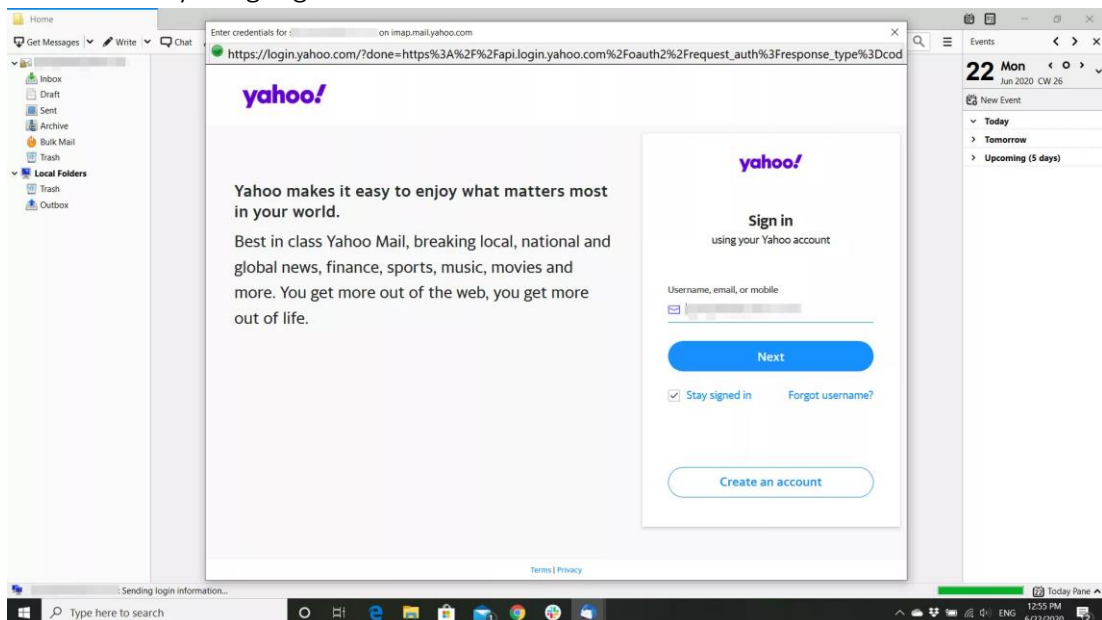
Home

Get Messages Write Chat

Inbox
Draft
Sent
Archive
Bulk Mail
Trash
Local Folders
Trash
Outbox

Enter credentials for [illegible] on imap.mail.yahoo.com

https://login.yahoo.com/?done=https%3A%2F%2Fapi.login.yahoo.com%2Foauth2%2Frequest_auth%3Fresponse_type%3Dcod

yahoo!

Yahoo makes it easy to enjoy what matters most in your world.

Best in class Yahoo Mail, breaking local, national and global news, finance, sports, music, movies and more. You get more out of the web, you get more out of life.

yahoo!

Sign in
using your Yahoo account

Username, email, or mobile

Next

Stay signed in Forgot username?

Create an account

Terms | Privacy

Events

22 Mon
Jun 2020 CW 26

New Event

Today
Tomorrow
Upcoming (5 days)

: Sending login information...

Today Pane

Type here to search

ENG 12:55 PM 6/22/2020